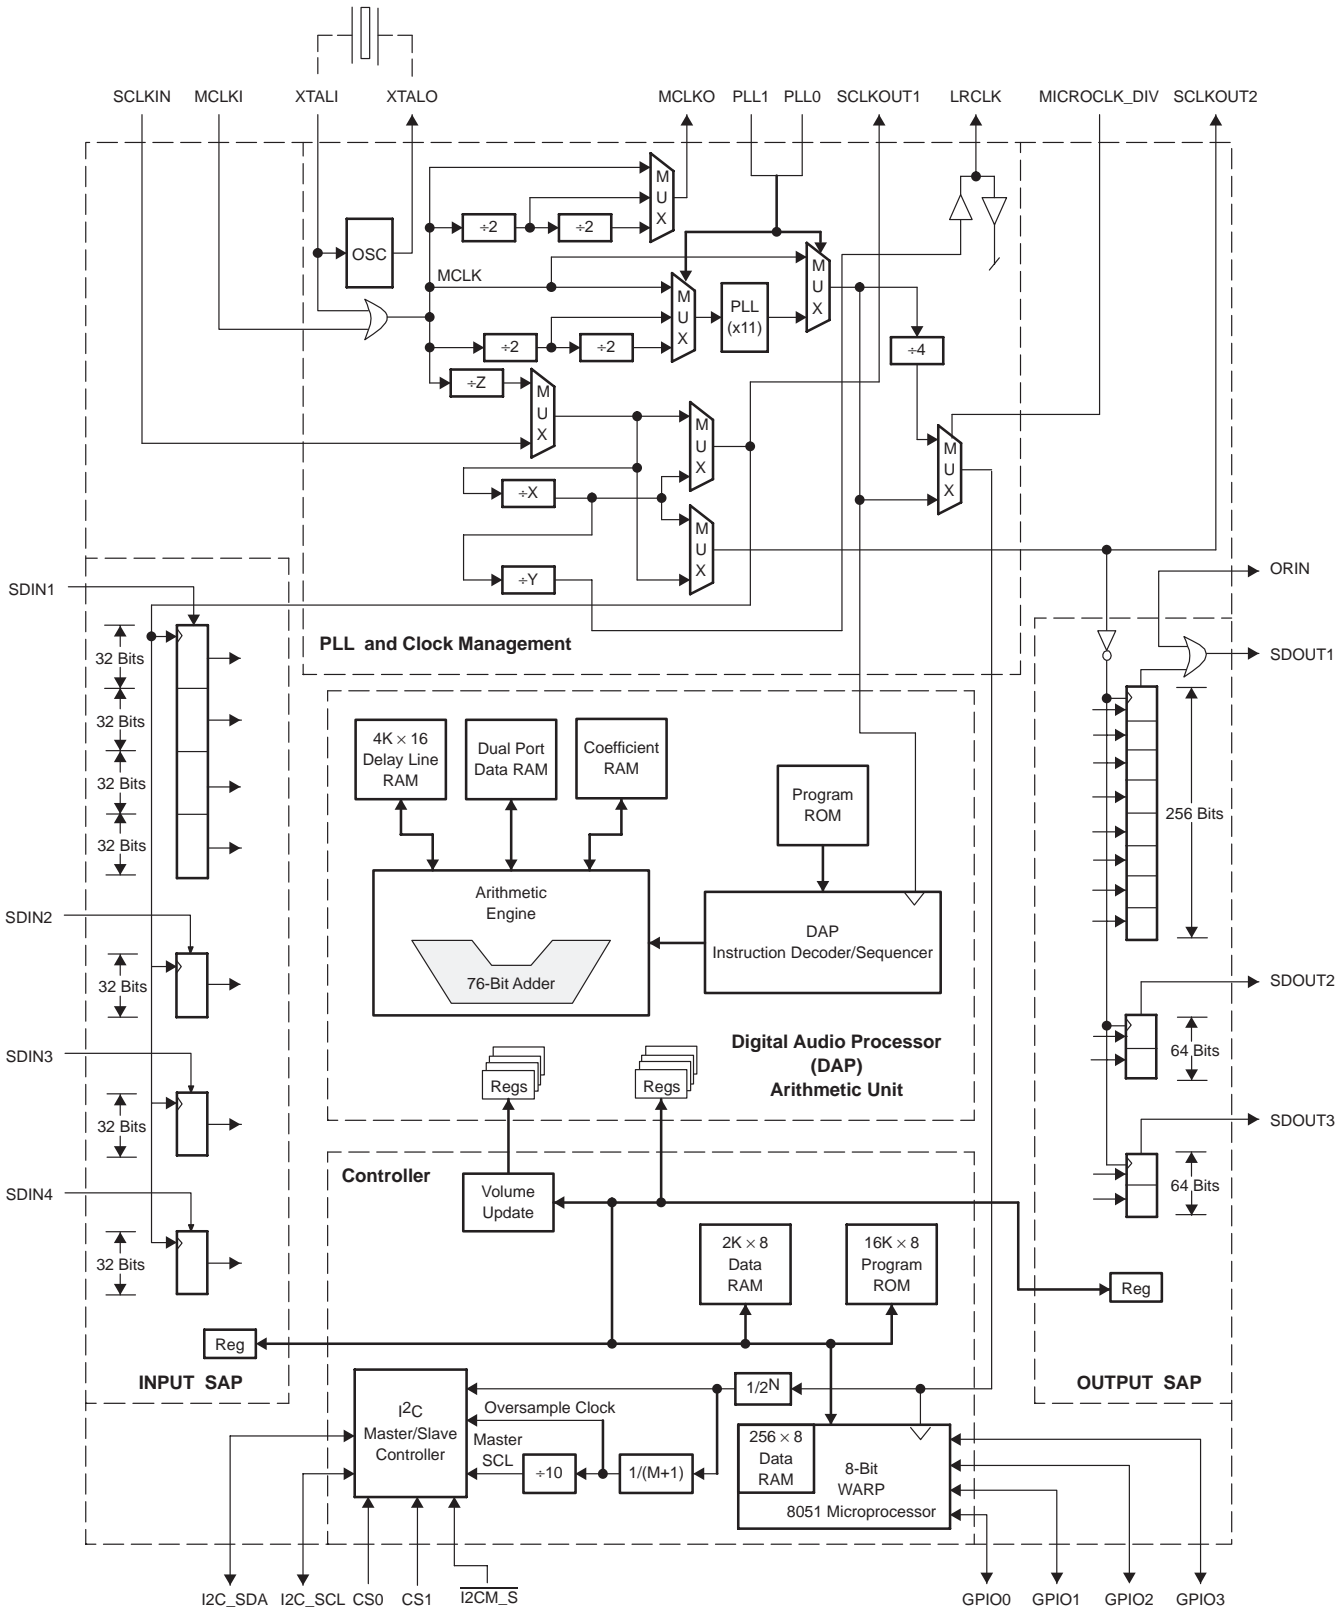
SCLKIN MCLKI XTALI XTALO MCLKO PLL1 PLL0 SCLKOUT1 LRCLK MICROCLK_DIV SCLKOUT2

M U X
÷2 ÷2
OSC
MCLK
M U X
PLL (x11)
M U X
÷2 ÷2
÷4
÷Z
M U X
M U X
M U X
÷X
M U X
÷Y

SDIN1
32 Bits
32 Bits
32 Bits
32 Bits
PLL and Clock Management
ORIN
SDOUT1
256 Bits

4K × 16 Delay Line RAM
Dual Port Data RAM
Coefficient RAM
Program ROM
Arithmetic Engine
76-Bit Adder
DAP Instruction Decoder/Sequencer

SDIN2
32 Bits
SDOUT2
64 Bits
SDIN3
32 Bits
Digital Audio Processor (DAP) Arithmetic Unit
Regs
Regs
SDOUT3
64 Bits

SDIN4
32 Bits
Controller
Volume Update
2K × 8 Data RAM
16K × 8 Program ROM
Reg
Reg
INPUT SAP
OUTPUT SAP

$I^2C$ Master/Slave Controller
Oversample Clock
Master SCL
÷10
1/(M+1)
$1/2^N$
256 × 8 Data RAM
8-Bit WARP
8051 Microprocessor

I2C_SDA I2C_SCL CS0 CS1 $\overline{\text{I2CM\_S}}$ GPIO0 GPIO1 GPIO2 GPIO3